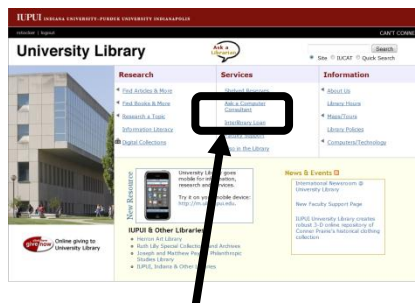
IUPUI INDIANA UNIVERSITY-PURDUE UNIVERSITY INDIANAPOLIS

OneStart | IUPUI

CAN'T CONNE

University Library

Ask a Librarian

Search

Site IUCAT Quick Search

Research

Find Articles & More

Find Books & More

Research a Topic

Information Literacy

Digital Collections

Services

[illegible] Reserves

Ask a Computer Consultant

InterLibrary Loan

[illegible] Support

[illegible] in the Library

Information

About Us

Library Hours

Maps/Tours

Library Policies

Computers/Technology

New Resource

University Library goes mobile for information, research and services.

Try it on your mobile device: http://m.ulib.iupui.edu.

News & Events

International Newsroom @ University Library

New Faculty Support Page

IUPUI University Library creates robust 3-D online repository of Conner Prairie's historical clothing collection

IUPUI & Other Libraries

Herron Art Library

Ruth Lilly Special Collections and Archives

Joseph and Matthew Payton Philanthropic Studies Library

IUPUI, Indiana & Other Libraries

give now

Online giving to University Library